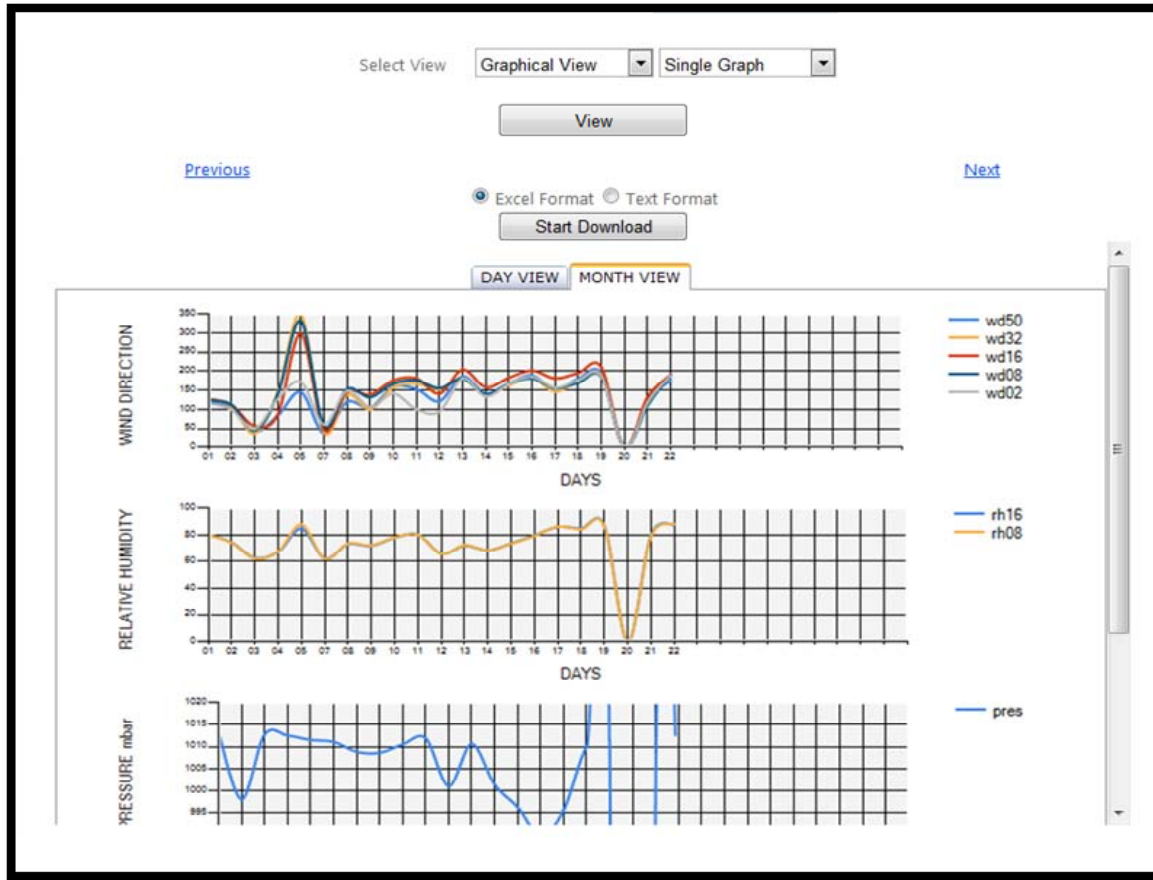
Select View Graphical View Single Graph

View

Previous

Next

Excel Format Text Format

Start Download

DAY VIEW MONTH VIEW

WIND DIRECTION

350
300
250
200
150
100
50
0

01 02 03 04 05 06 07 08 09 10 11 12 13 14 15 16 17 18 19 20 21 22

DAYS

wd50
wd32
wd16
wd08
wd02

RELATIVE HUMIDITY

100
80
60
40
20
0

01 02 03 04 05 06 07 08 09 10 11 12 13 14 15 16 17 18 19 20 21 22

DAYS

rh16
rh08

PRESSURE mbar

1020
1015
1010
1005
1000
995

pres